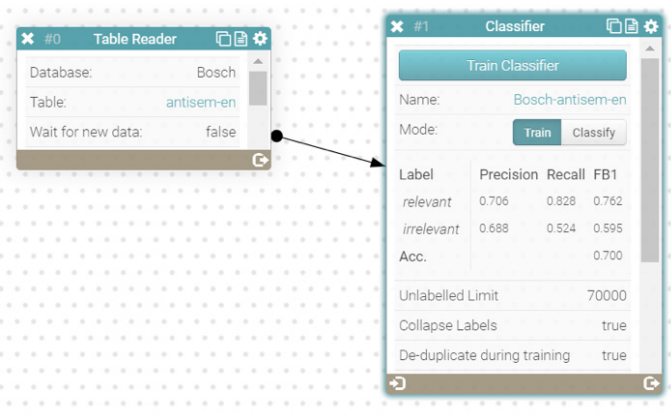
#0 Table Reader

Database: Bosch

Table: antisem-en

Wait for new data: false

#1 Classifier

Train Classifier

Name: Bosch-antisem-en

Mode: Train Classify

| Label | Precision | Recall | FB1 |
|---|---|---|---|
| relevant | 0.706 | 0.828 | 0.762 |
| irrelevant | 0.688 | 0.524 | 0.595 |
| Acc. | | | 0.700 |

Unlabelled Limit 70000

Collapse Labels true

De-duplicate during training true